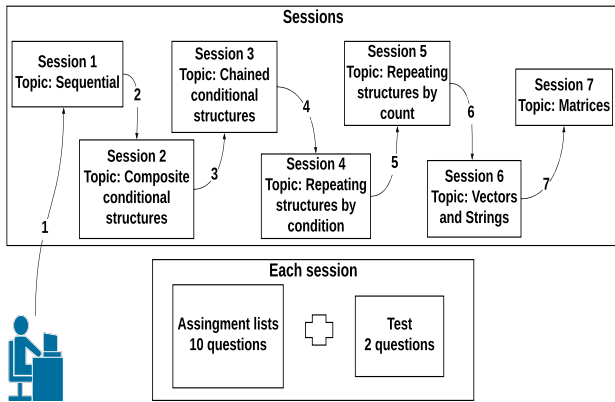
Sessions

Session 1
Topic: Sequential

2

Session 2
Topic: Composite conditional structures

3

Session 3
Topic: Chained conditional structures

4

Session 4
Topic: Repeating structures by condition

5

Session 5
Topic: Repeating structures by count

6

Session 6
Topic: Vectors and Strings

7

Session 7
Topic: Matrices

1

Each session

Assingment lists
10 questions

Test
2 questions